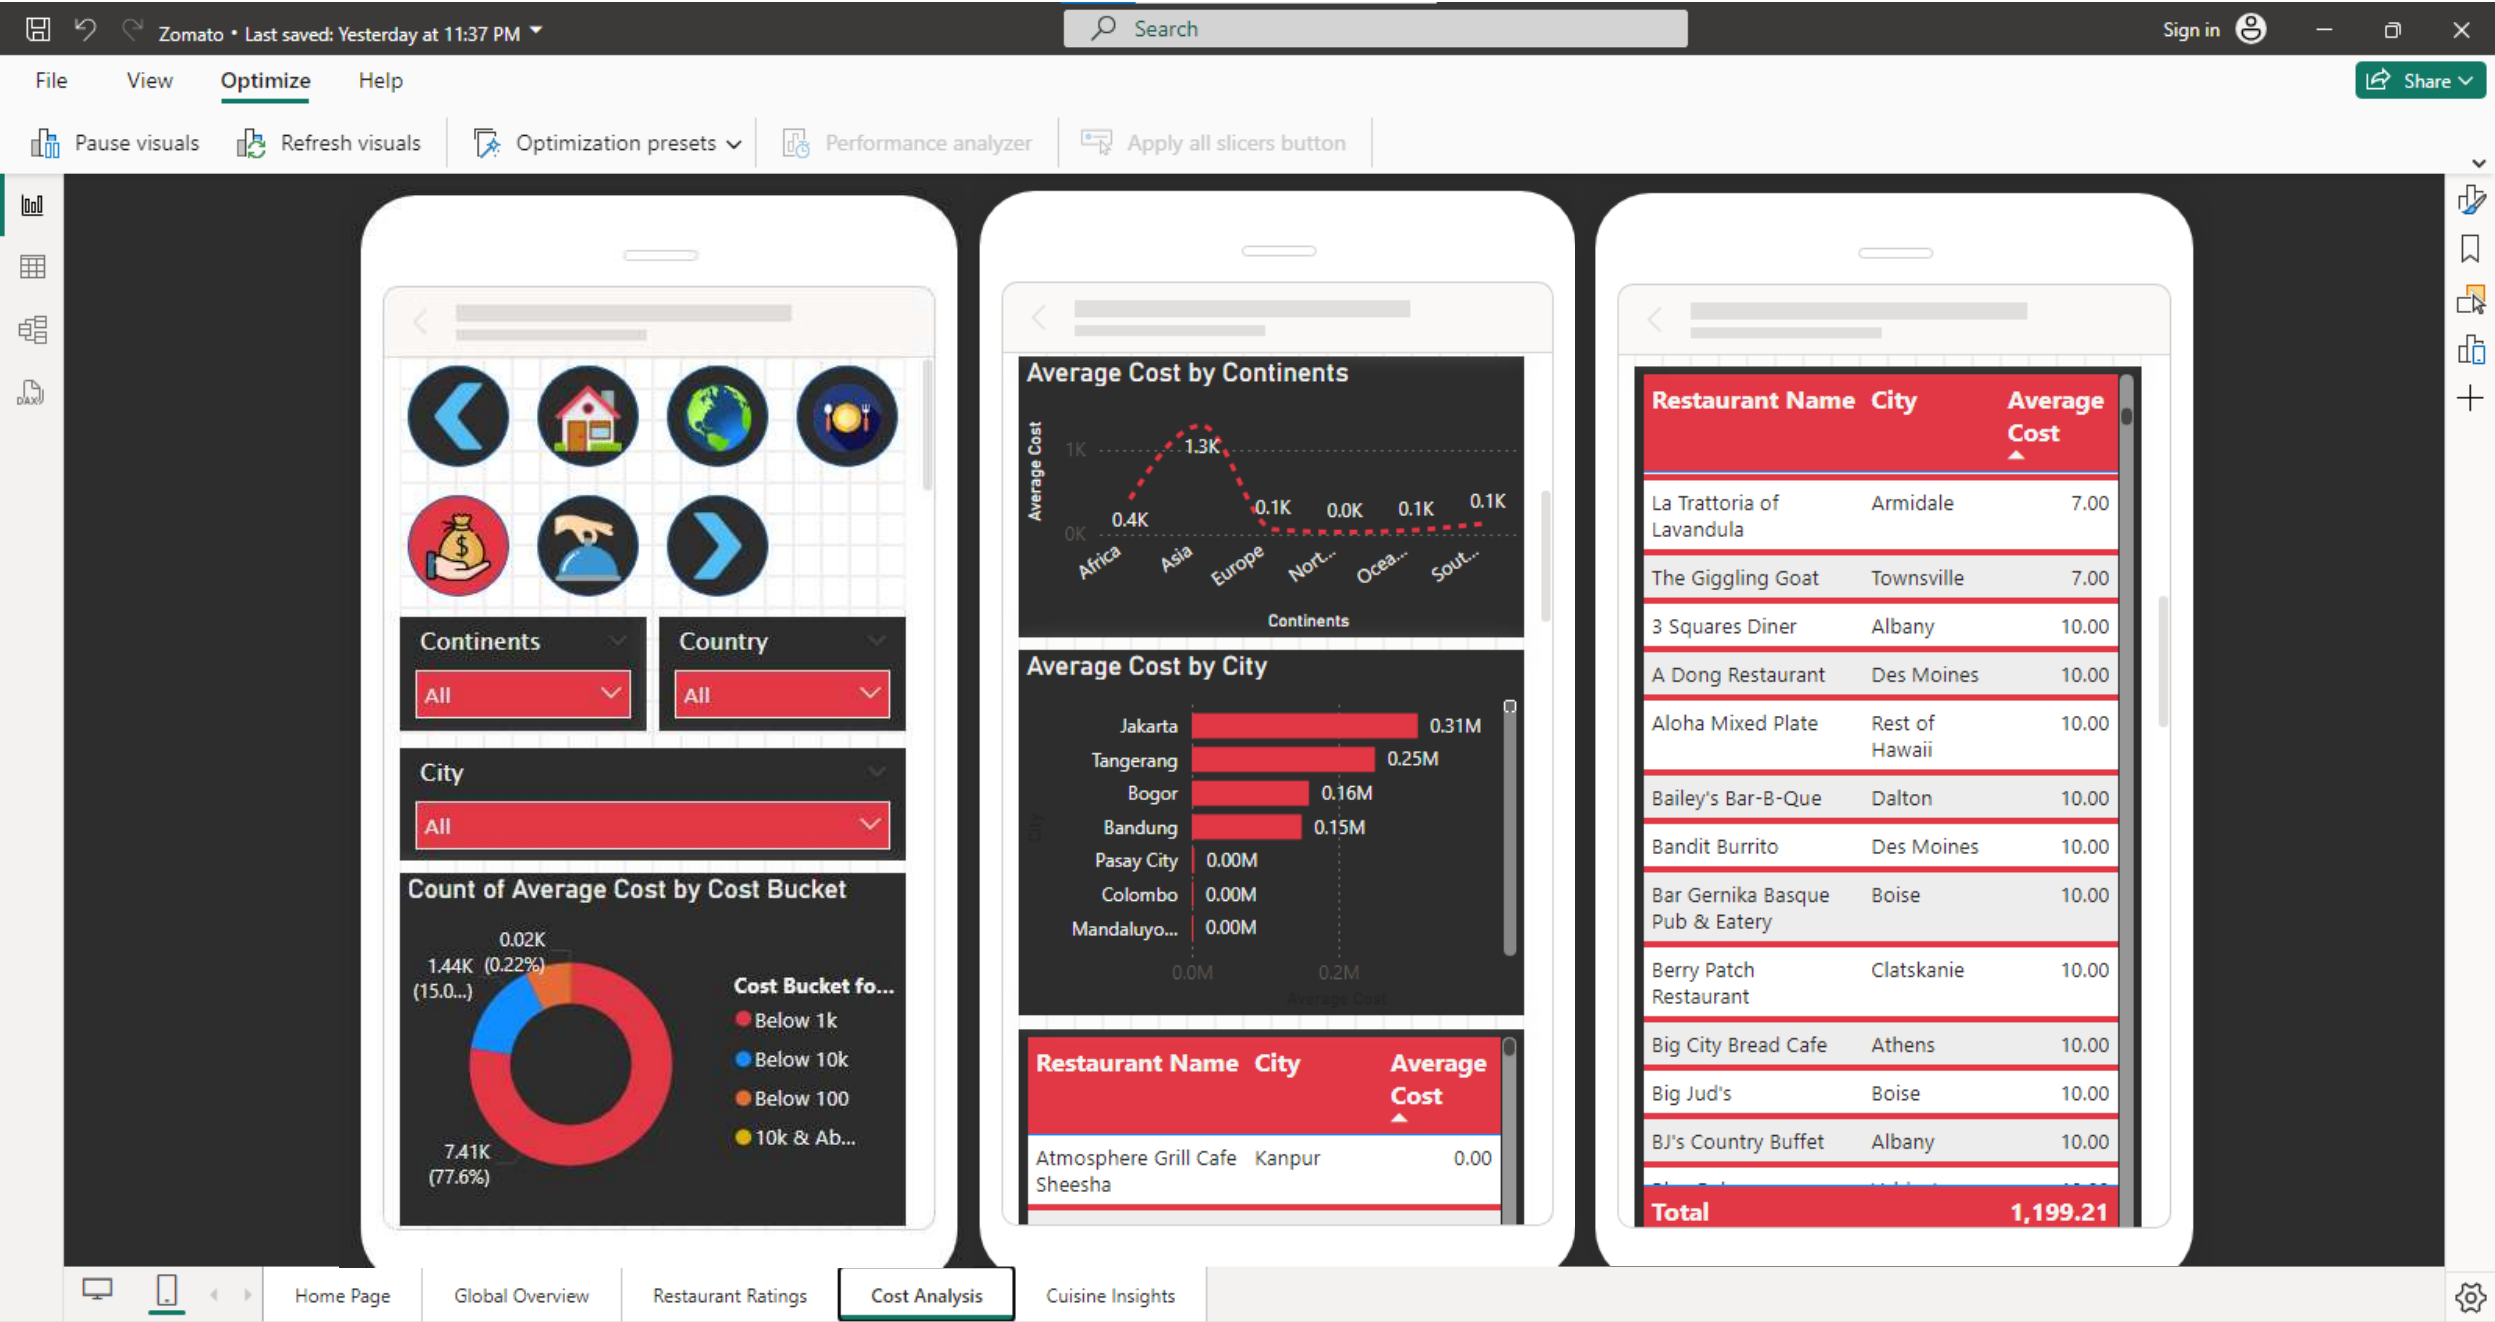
Zomato • Last saved: Yesterday at 11:37 PM

Search

Sign in

File View Optimize Help

Share

Pause visuals Refresh visuals Optimization presets Performance analyzer Apply all slicers button

Continents
All

Country
All

City
All

Count of Average Cost by Cost Bucket

0.02K (0.22%)
1.44K (15.0...)
7.41K (77.6%)

Cost Bucket fo...
Below 1k
Below 10k
Below 100
10k & Ab...

Average Cost by Continents

Average Cost
1K
0K
1.3K
0.4K
0.1K
0.0K
0.1K
0.1K
Africa Asia Europe Nort... Ocea... Sout...
Continents

Average Cost by City

Jakarta 0.31M
Tangerang 0.25M
Bogor 0.16M
Bandung 0.15M
Pasay City 0.00M
Colombo 0.00M
Mandaluyo... 0.00M
0.0M 0.2M
Average Cost

| Restaurant Name | City | Average Cost |
|---|---|---|
| Atmosphere Grill Cafe Sheesha | Kanpur | 0.00 |

| Restaurant Name | City | Average Cost |
|---|---|---|
| La Trattoria of Lavandula | Armidale | 7.00 |
| The Giggling Goat | Townsville | 7.00 |
| 3 Squares Diner | Albany | 10.00 |
| A Dong Restaurant | Des Moines | 10.00 |
| Aloha Mixed Plate | Rest of Hawaii | 10.00 |
| Bailey's Bar-B-Que | Dalton | 10.00 |
| Bandit Burrito | Des Moines | 10.00 |
| Bar Gernika Basque Pub & Eatery | Boise | 10.00 |
| Berry Patch Restaurant | Clatskanie | 10.00 |
| Big City Bread Cafe | Athens | 10.00 |
| Big Jud's | Boise | 10.00 |
| BJ's Country Buffet | Albany | 10.00 |
| Total | | 1,199.21 |

Home Page Global Overview Restaurant Ratings Cost Analysis Cuisine Insights